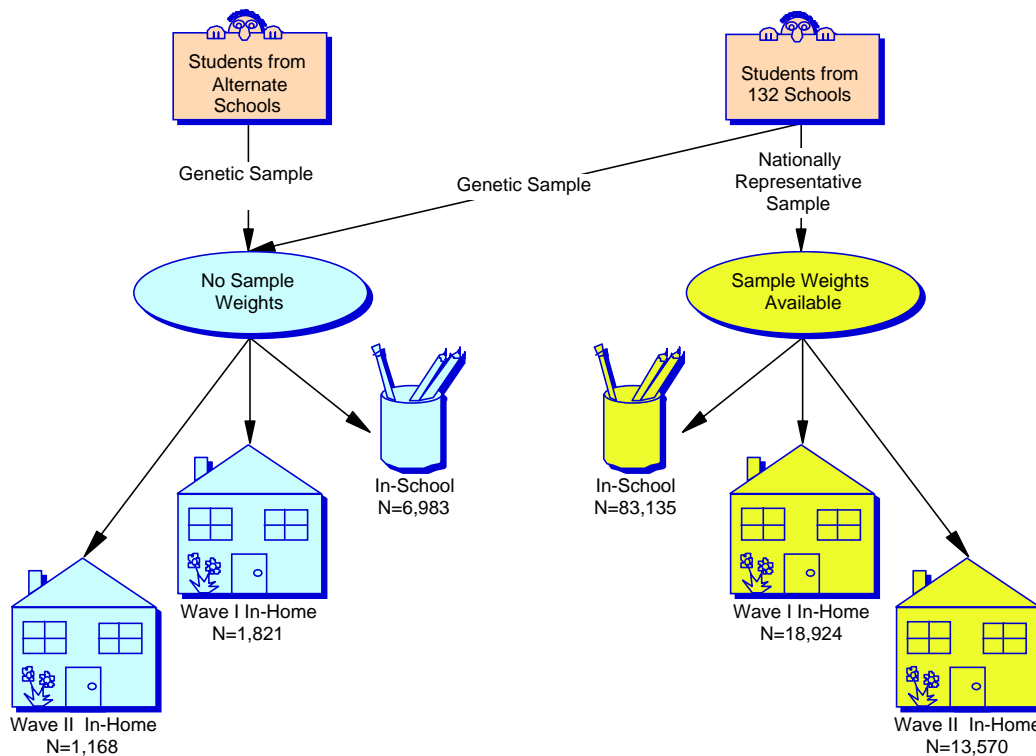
Students from Alternate Schools

Students from 132 Schools

Genetic Sample

Genetic Sample

Nationally Representative Sample

No Sample Weights

Sample Weights Available

In-School
N=6,983

In-School
N=83,135

Wave I In-Home
N=1,821

Wave I In-Home
N=18,924

Wave II In-Home
N=1,168

Wave II In-Home
N=13,570